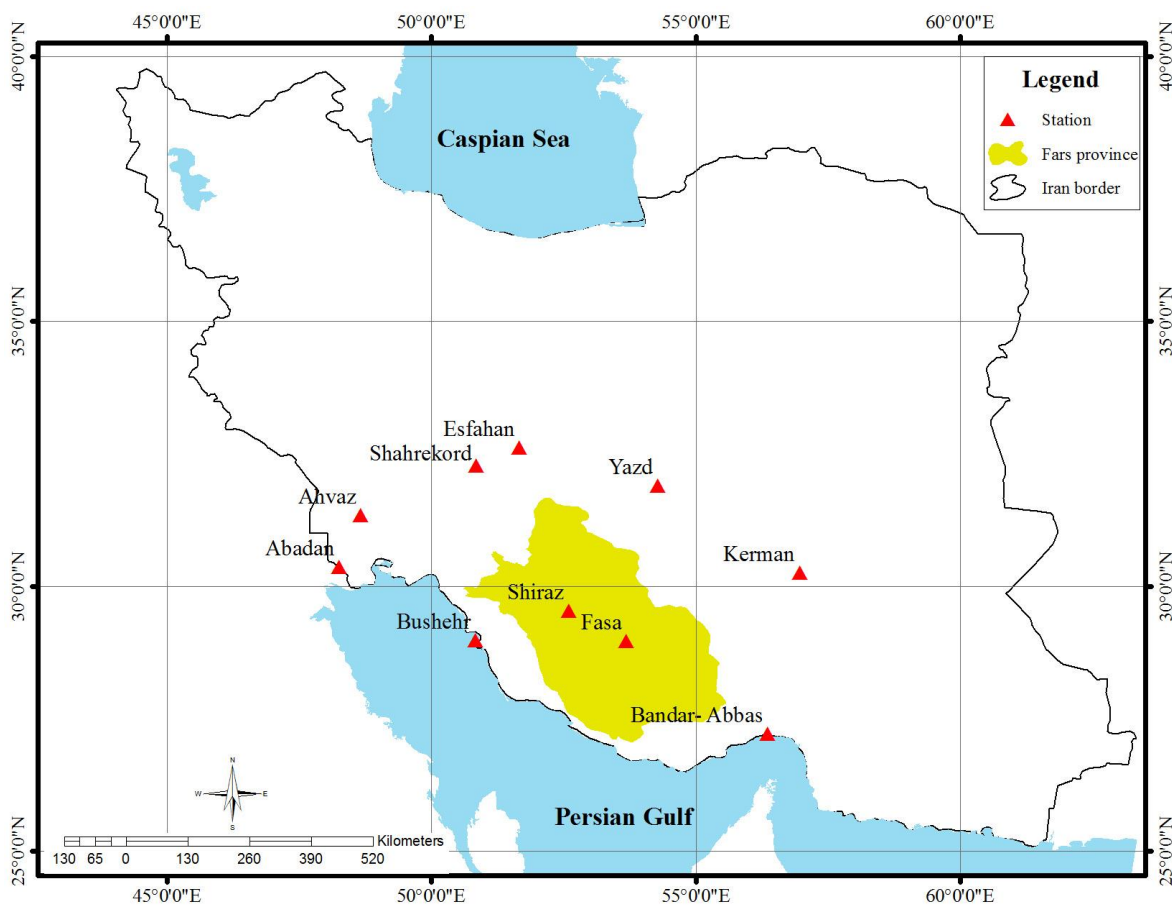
45°0'0"E 50°0'0"E 55°0'0"E 60°0'0"E

40°0'0"N 35°0'0"N 30°0'0"N 25°0'0"N

40°0'0"N 35°0'0"N 30°0'0"N 25°0'0"N

Legend
Station
Fars province
Iran border

Caspian Sea

Esfahan
Shahrekord
Yazd
Ahvaz
Abadan
Kerman
Shiraz
Fasa
Bushehr
Bandar- Abbas

N
W E
S

130 65 0 130 260 390 520 Kilometers

Persian Gulf

45°0'0"E 50°0'0"E 55°0'0"E 60°0'0"E